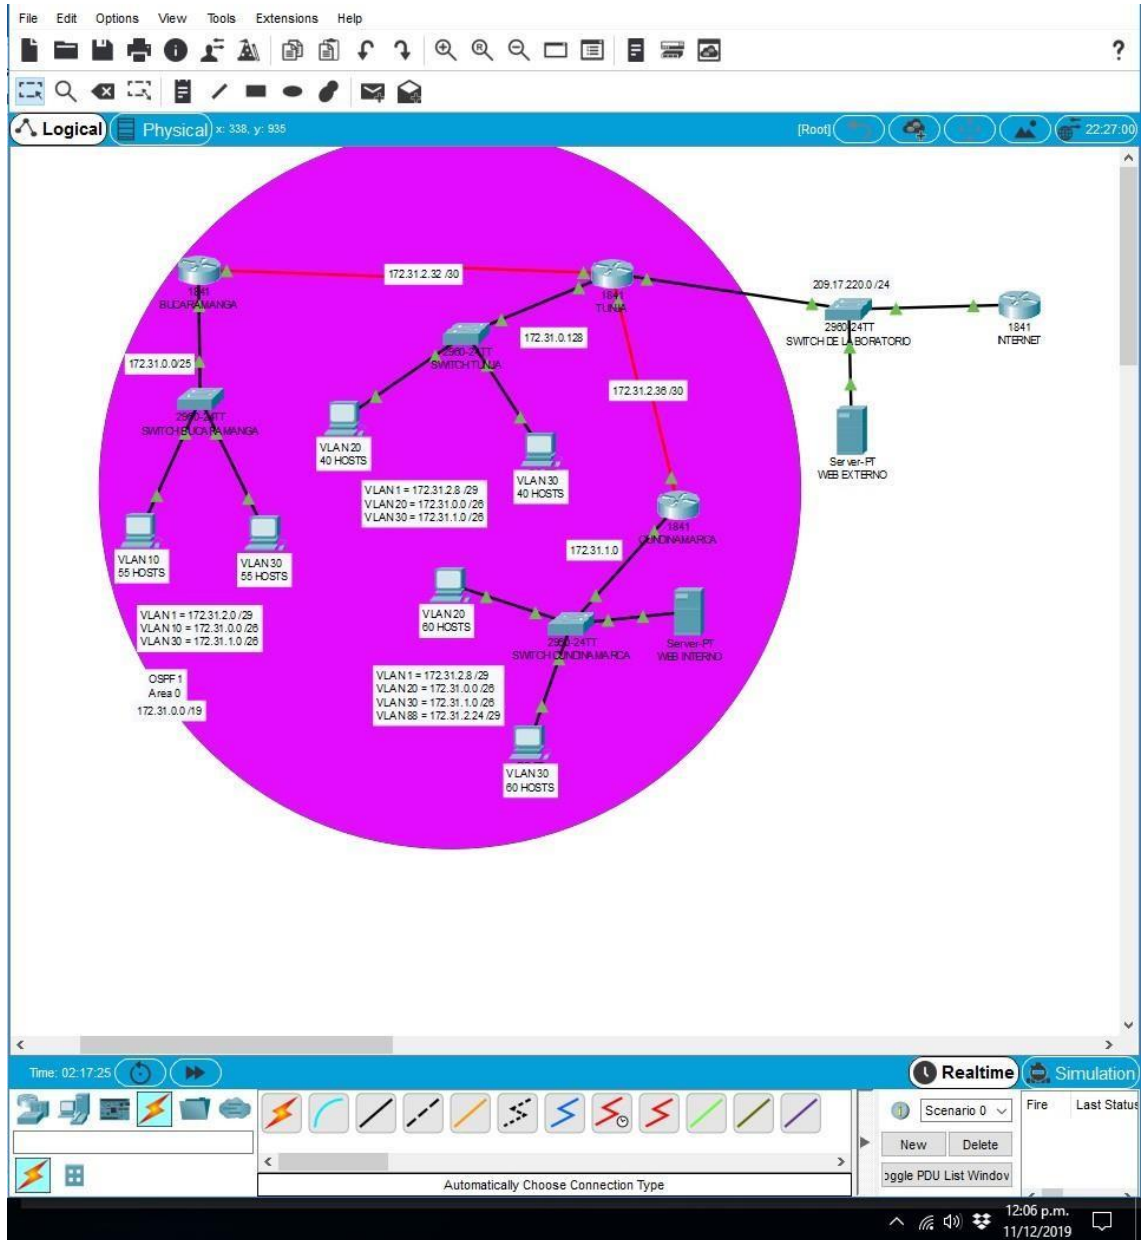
File Edit Options View Tools Extensions Help

?

Logical Physical x: 338, y: 935

[Root]

22:27:00

172.31.2.32 /30

1841
BUCARAMANGA

1841
TUNJA

209.17.220.0 /24

2960-24TT
SWITCH DE LABORATORIO

1841
INTERNET

172.31.0.128

2960-24TT
SWITCH TUNJA

172.31.0.0/25

172.31.2.36 /30

2960-24TT
SWITCH BUCARAMANGA

VLAN 20
40 HOSTS

Server-PT
WEB EXTERNO

VLAN 30
40 HOSTS

VLAN 1 = 172.31.2.8 /29
VLAN 20 = 172.31.0.0 /26
VLAN 30 = 172.31.1.0 /26

1841
CUNDINAMARCA

172.31.1.0

VLAN 10
55 HOSTS

VLAN 30
55 HOSTS

VLAN 20
60 HOSTS

2960-24TT
SWITCH CUNDINAMARCA

Server-PT
WEB INTERNO

VLAN 1 = 172.31.2.0 /29
VLAN 10 = 172.31.0.0 /26
VLAN 30 = 172.31.1.0 /26

OSPF 1
Area 0
172.31.0.0 /19

VLAN 1 = 172.31.2.8 /29
VLAN 20 = 172.31.0.0 /26
VLAN 30 = 172.31.1.0 /26
VLAN 88 = 172.31.2.24 /29

VLAN 30
60 HOSTS

Time: 02:17:25

Realtime Simulation

Scenario 0

Fire Last Status

New Delete

oggle PDU List Window

Automatically Choose Connection Type

12:06 p.m.
11/12/2019